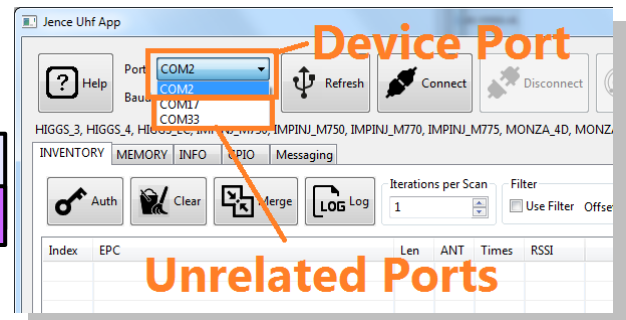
Jence Uhf App

Device Port

Help

Port COM2

Baud

COM2
COM17
COM33

Refresh

Connect

Disconnect

HIGGS_3, HIGGS_4, HIG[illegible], IMPINJ_M750, IMPINJ_M770, IMPINJ_M775, MONZA_4D, MONZ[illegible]

INVENTORY | MEMORY | INFO | GPIO | Messaging

Auth

Clear

Merge

LOG Log

Iterations per Scan
1

Filter
Use Filter Offse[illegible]

| Index | EPC | Len | ANT | Times | RSSI |
|---|---|---|---|---|---|

Unrelated Ports